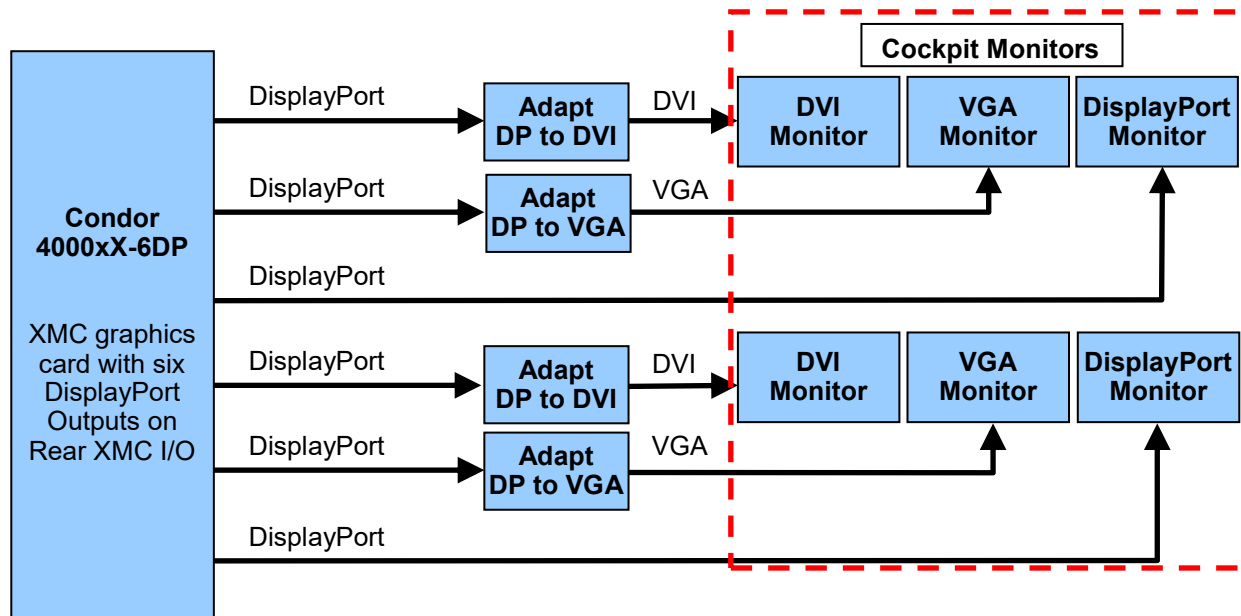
Cockpit Monitors

Condor 4000xX-6DP

XMC graphics card with six DisplayPort Outputs on Rear XMC I/O

DisplayPort

Adapt DP to DVI

DVI

DVI Monitor

VGA Monitor

DisplayPort Monitor

DisplayPort

Adapt DP to VGA

VGA

DisplayPort

DisplayPort

Adapt DP to DVI

DVI

DVI Monitor

VGA Monitor

DisplayPort Monitor

DisplayPort

Adapt DP to VGA

VGA

DisplayPort